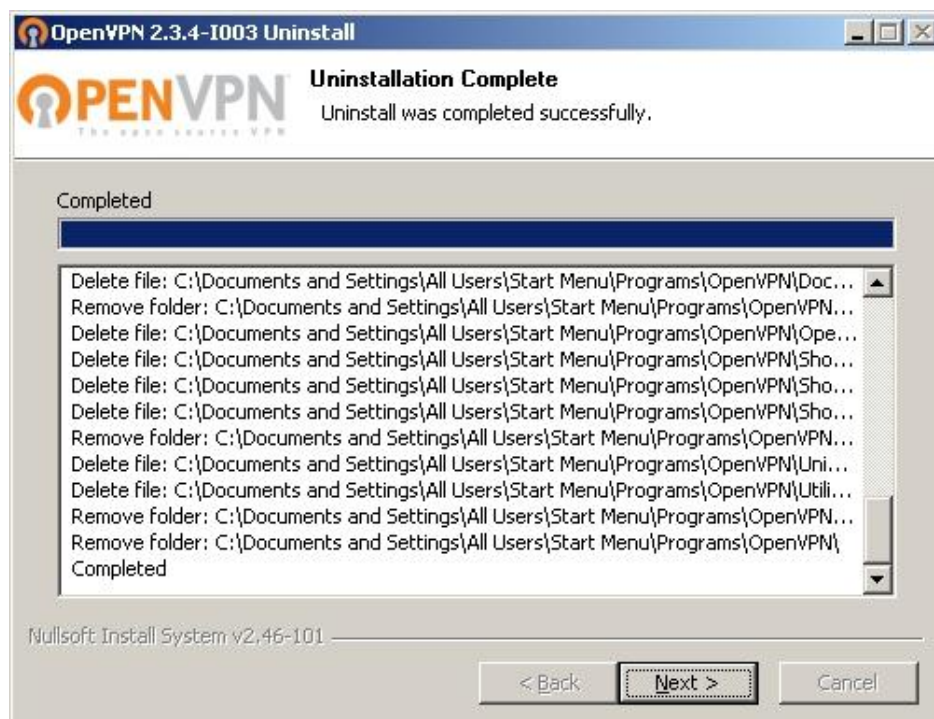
OpenVPN 2.3.4-I003 Uninstall

OPENVPN
The open source VPN

Uninstallation Complete
Uninstall was completed successfully.

Completed

Delete file: C:\Documents and Settings\All Users\Start Menu\Programs\OpenVPN\Doc...
Remove folder: C:\Documents and Settings\All Users\Start Menu\Programs\OpenVPN...
Delete file: C:\Documents and Settings\All Users\Start Menu\Programs\OpenVPN\Ope...
Delete file: C:\Documents and Settings\All Users\Start Menu\Programs\OpenVPN\Sho...
Delete file: C:\Documents and Settings\All Users\Start Menu\Programs\OpenVPN\Sho...
Delete file: C:\Documents and Settings\All Users\Start Menu\Programs\OpenVPN\Sho...
Remove folder: C:\Documents and Settings\All Users\Start Menu\Programs\OpenVPN...
Delete file: C:\Documents and Settings\All Users\Start Menu\Programs\OpenVPN\Uni...
Delete file: C:\Documents and Settings\All Users\Start Menu\Programs\OpenVPN\Utili...
Remove folder: C:\Documents and Settings\All Users\Start Menu\Programs\OpenVPN...
Remove folder: C:\Documents and Settings\All Users\Start Menu\Programs\OpenVPN\
Completed

Nullsoft Install System v2.46-101

< Back    Next >    Cancel